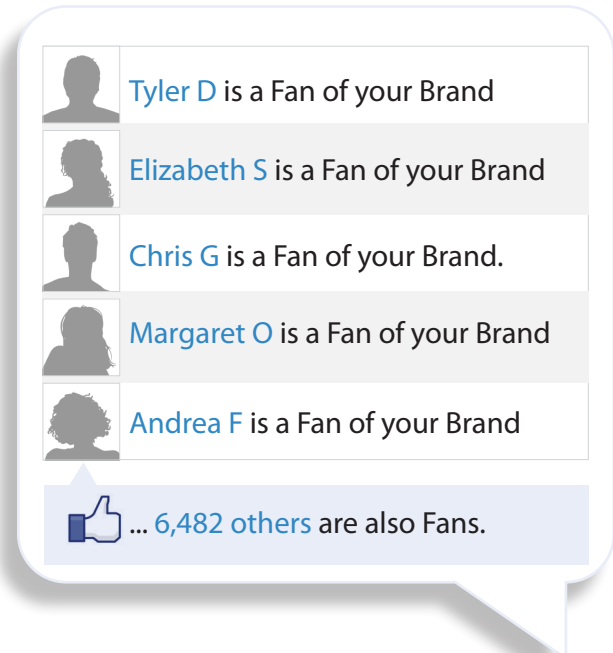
Tyler D is a Fan of your Brand

Elizabeth S is a Fan of your Brand

Chris G is a Fan of your Brand.

Margaret O is a Fan of your Brand

Andrea F is a Fan of your Brand

... 6,482 others are also Fans.